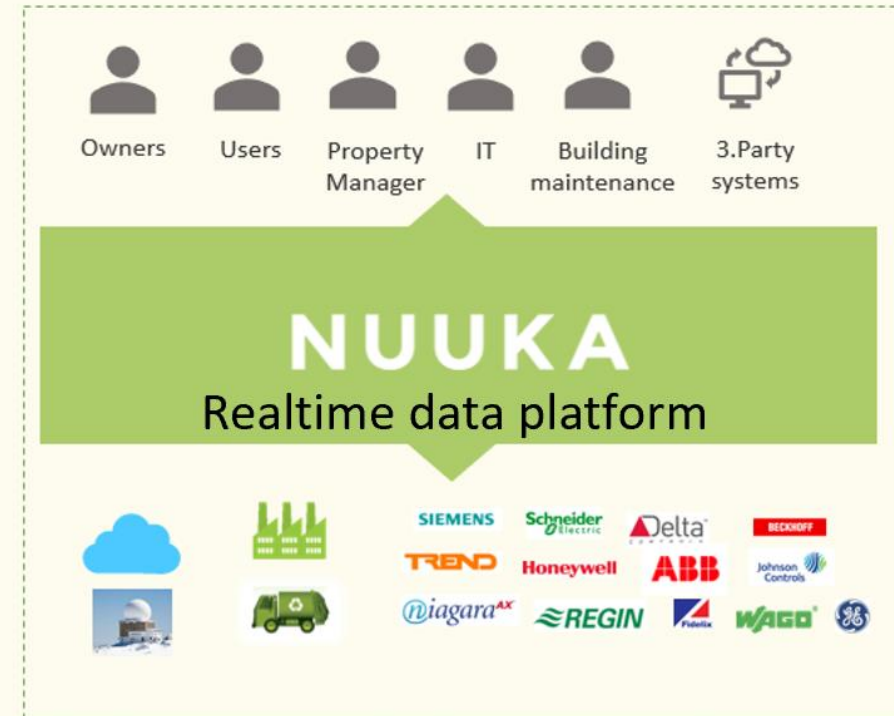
Owners
Users
Property Manager
IT
Building maintenance
3.Party systems

NUUKA
Realtime data platform

SIEMENS
Schneider Electric
Delta
BECKHOFF
TREND
Honeywell
ABB
Johnson Controls
niagara$^{AX}$
REGIN
Fidelix
WAGO
GE